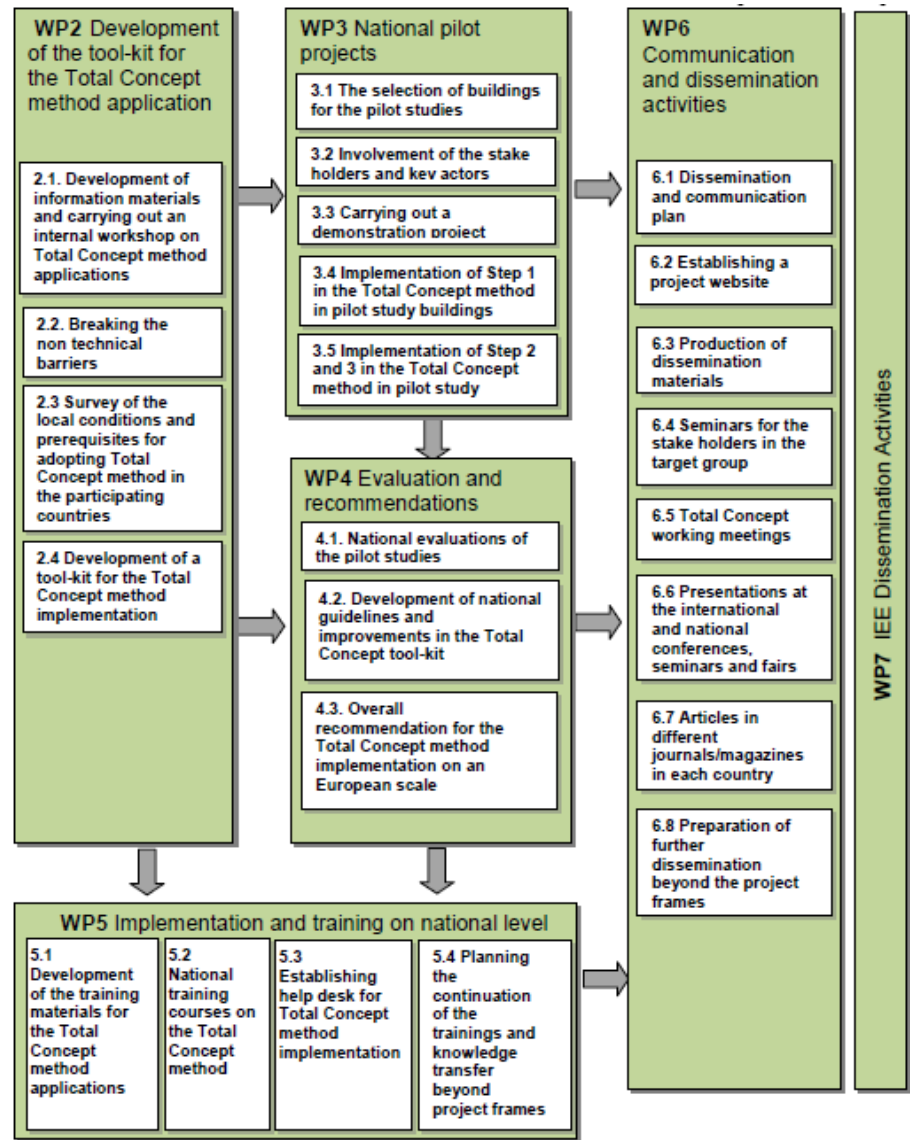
WP2 Development of the tool-kit for the Total Concept method application

2.1. Development of information materials and carrying out an internal workshop on Total Concept method applications

2.2. Breaking the non technical barriers

2.3 Survey of the local conditions and prerequisites for adopting Total Concept method in the participating countries

2.4 Development of a tool-kit for the Total Concept method implementation

WP3 National pilot projects

3.1 The selection of buildings for the pilot studies

3.2 Involvement of the stake holders and key actors

3.3 Carrying out a demonstration project

3.4 Implementation of Step 1 in the Total Concept method in pilot study buildings

3.5 Implementation of Step 2 and 3 in the Total Concept method in pilot study

WP4 Evaluation and recommendations

4.1. National evaluations of the pilot studies

4.2. Development of national guidelines and improvements in the Total Concept tool-kit

4.3. Overall recommendation for the Total Concept method implementation on an European scale

WP6 Communication and dissemination activities

6.1 Dissemination and communication plan

6.2 Establishing a project website

6.3 Production of dissemination materials

6.4 Seminars for the stake holders in the target group

6.5 Total Concept working meetings

6.6 Presentations at the international and national conferences, seminars and fairs

6.7 Articles in different journals/magazines in each country

6.8 Preparation of further dissemination beyond the project frames

WP7 IEE Dissemination Activities

WP5 Implementation and training on national level

5.1 Development of the training materials for the Total Concept method applications

5.2 National training courses on the Total Concept method

5.3 Establishing help desk for Total Concept method implementation

5.4 Planning the continuation of the trainings and knowledge transfer beyond project frames